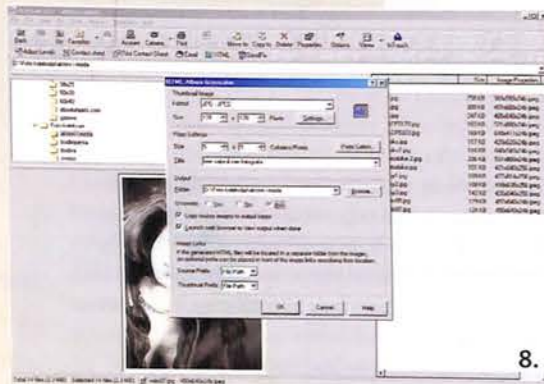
HTML Album Generation

Thumbnail Image

Format JPG - JPEG

Size 170 x 170 Pixels Settings...

Page Settings

Size x Columns/Rows Page Colors...

Title

Output

Folder Browse...

Open output images in output folder

Launch web browser to view output when done

Image Links

Source Paths

Thumbnail Paths

OK Cancel Help

Size Image Properties

8.